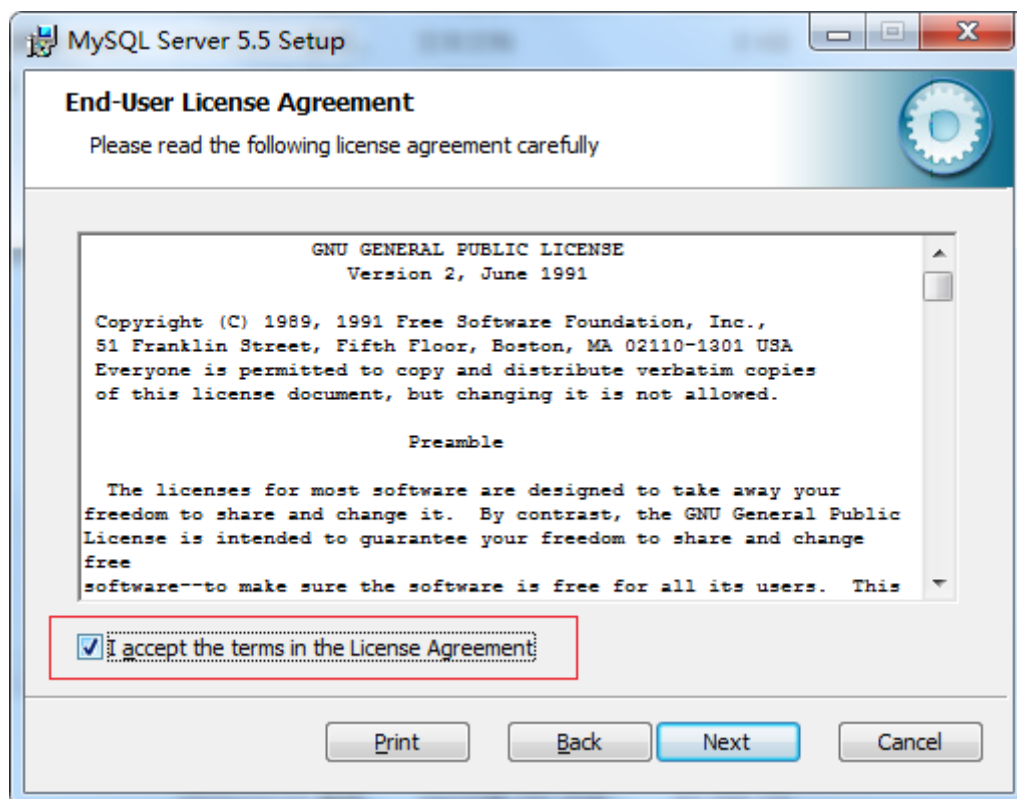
MySQL Server 5.5 Setup

End-User License Agreement

Please read the following license agreement carefully

GNU GENERAL PUBLIC LICENSE
Version 2, June 1991

Copyright (C) 1989, 1991 Free Software Foundation, Inc., 51 Franklin Street, Fifth Floor, Boston, MA 02110-1301 USA Everyone is permitted to copy and distribute verbatim copies of this license document, but changing it is not allowed.

Preamble

The licenses for most software are designed to take away your freedom to share and change it. By contrast, the GNU General Public License is intended to guarantee your freedom to share and change free
software--to make sure the software is free for all its users. This

I accept the terms in the License Agreement

Print | Back | Next | Cancel